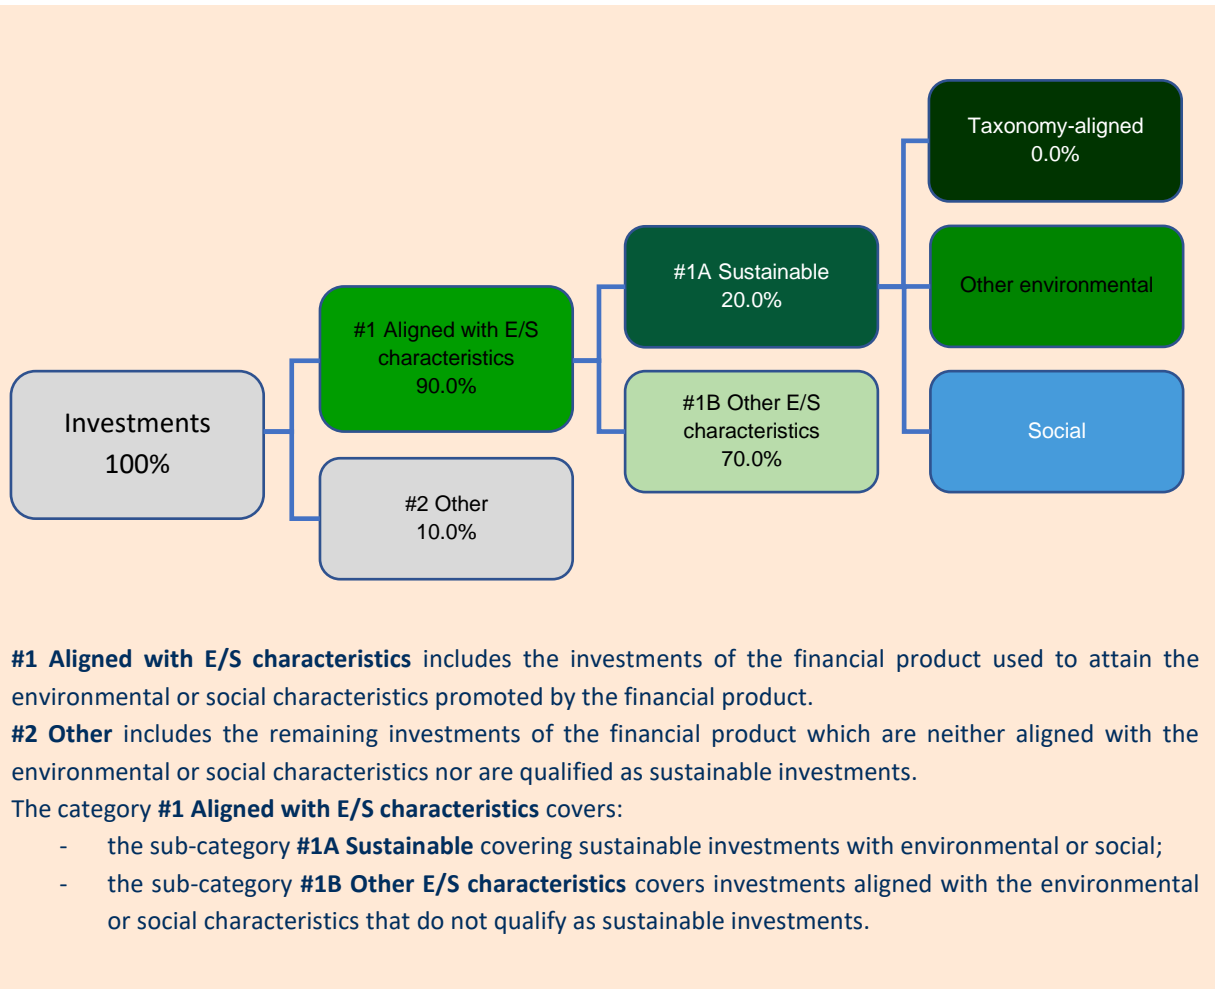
Taxonomy-aligned
0.0%

#1A Sustainable
20.0%

Other environmental

#1 Aligned with E/S characteristics
90.0%

Investments
100%

#1B Other E/S characteristics
70.0%

Social

#2 Other
10.0%

**#1 Aligned with E/S characteristics** includes the investments of the financial product used to attain the environmental or social characteristics promoted by the financial product.
**#2 Other** includes the remaining investments of the financial product which are neither aligned with the environmental or social characteristics nor are qualified as sustainable investments.
The category **#1 Aligned with E/S characteristics** covers:
- the sub-category **#1A Sustainable** covering sustainable investments with environmental or social;
- the sub-category **#1B Other E/S characteristics** covers investments aligned with the environmental or social characteristics that do not qualify as sustainable investments.